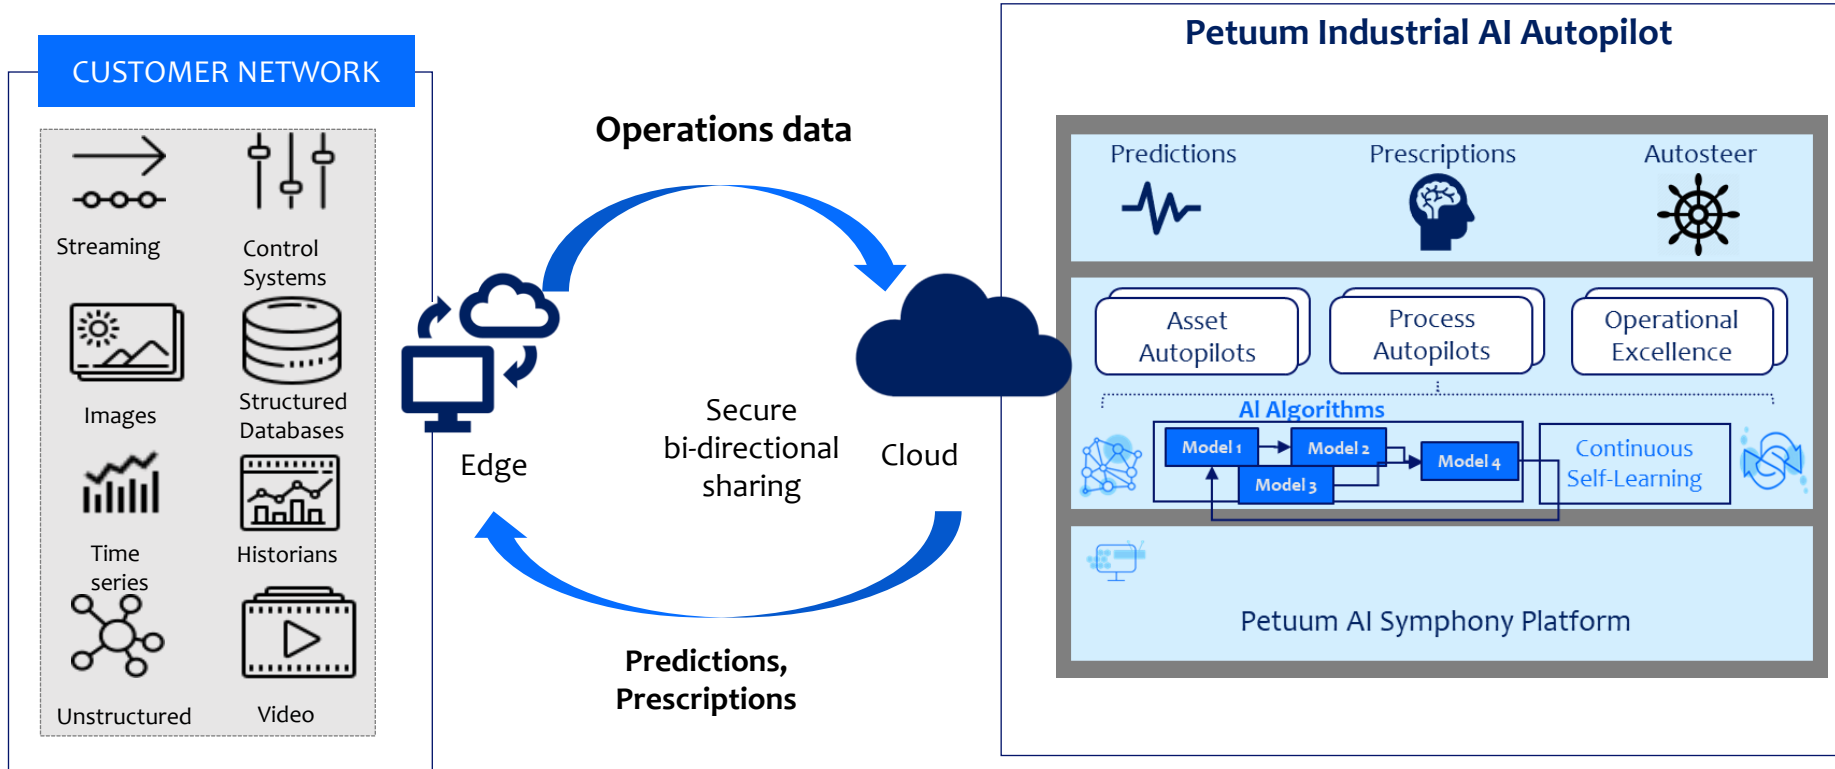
CUSTOMER NETWORK

Streaming

Control Systems

Images

Structured Databases

Time series

Historians

Unstructured

Video

Operations data

Edge

Secure bi-directional sharing

Cloud

Predictions, Prescriptions

Petuum Industrial AI Autopilot

Predictions

Prescriptions

Autosteer

Asset Autopilots

Process Autopilots

Operational Excellence

AI Algorithms

Model 1

Model 2

Model 3

Model 4

Continuous Self-Learning

Petuum AI Symphony Platform